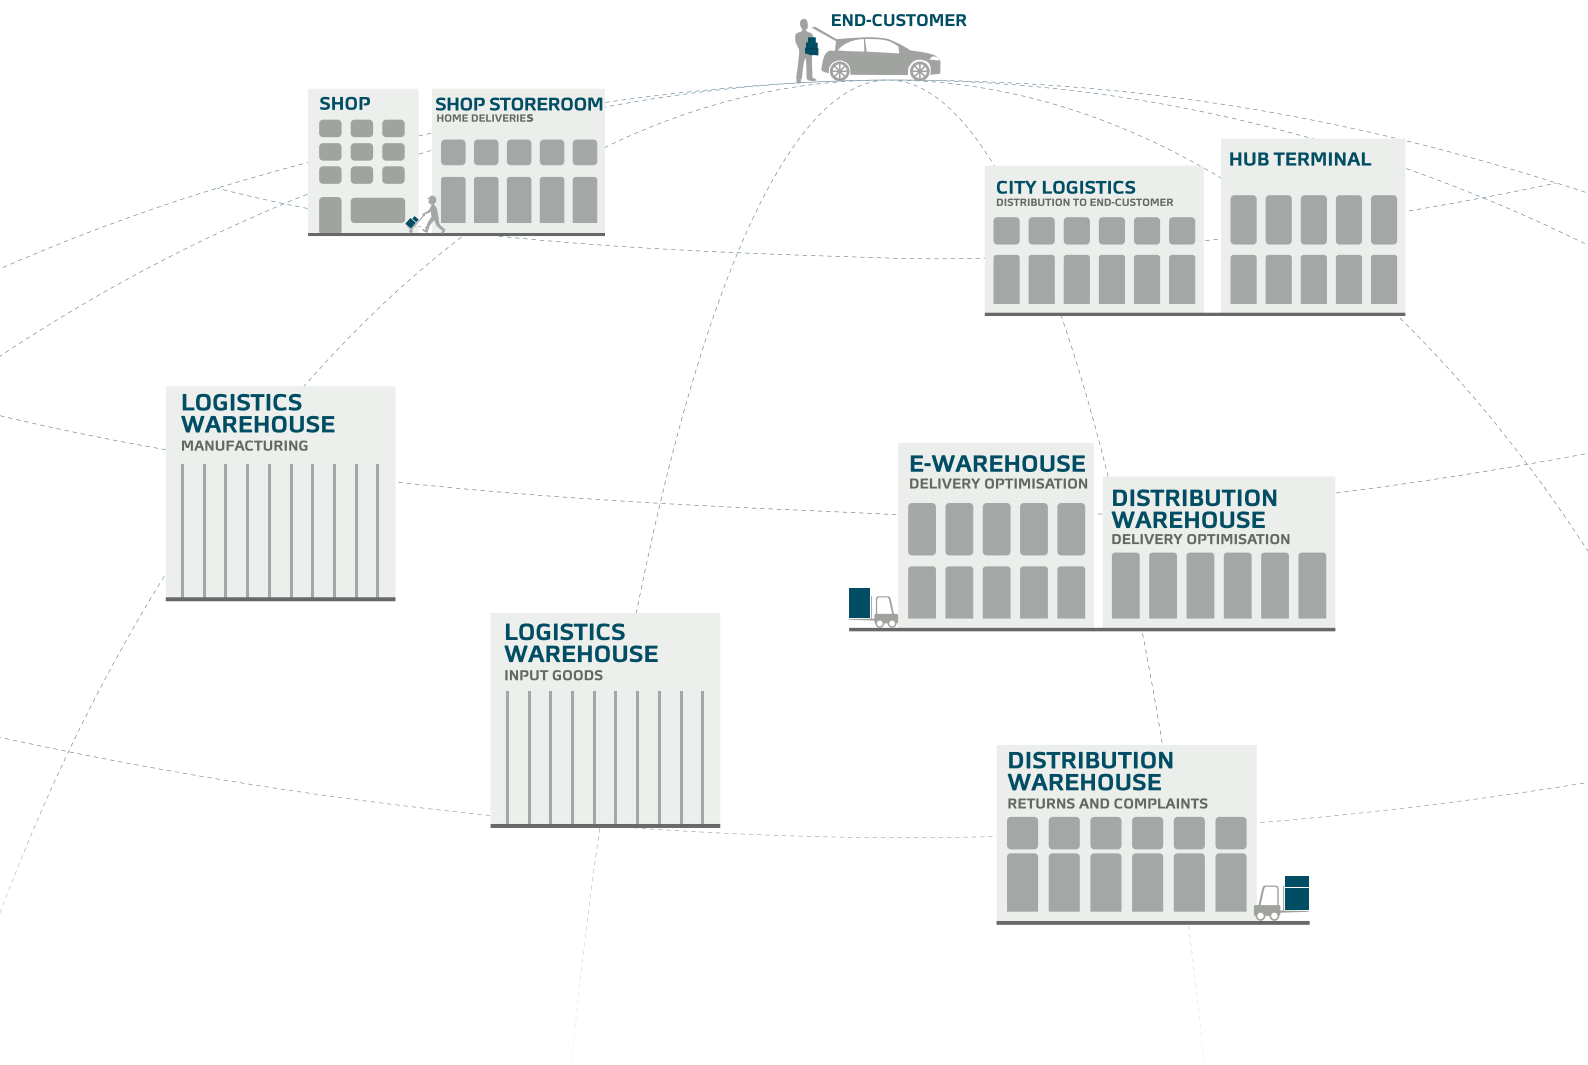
END-CUSTOMER

SHOP

SHOP STOREROOM
HOME DELIVERIES

CITY LOGISTICS
DISTRIBUTION TO END-CUSTOMER

HUB TERMINAL

LOGISTICS WAREHOUSE
MANUFACTURING

E-WAREHOUSE
DELIVERY OPTIMISATION

DISTRIBUTION WAREHOUSE
DELIVERY OPTIMISATION

LOGISTICS WAREHOUSE
INPUT GOODS

DISTRIBUTION WAREHOUSE
RETURNS AND COMPLAINTS